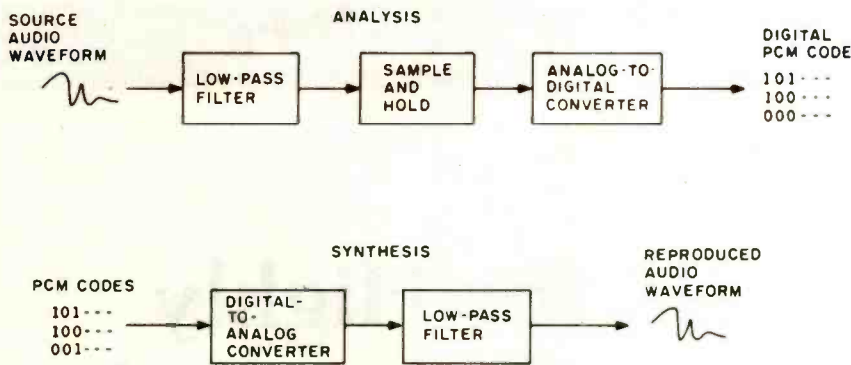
ANALYSIS

SOURCE AUDIO WAVEFORM

LOW-PASS FILTER

SAMPLE AND HOLD

ANALOG-TO-DIGITAL CONVERTER

DIGITAL PCM CODE

101···
100···
000···

SYNTHESIS

PCM CODES

101···
100···
001···

DIGITAL-TO-ANALOG CONVERTER

LOW-PASS FILTER

REPRODUCED AUDIO WAVEFORM